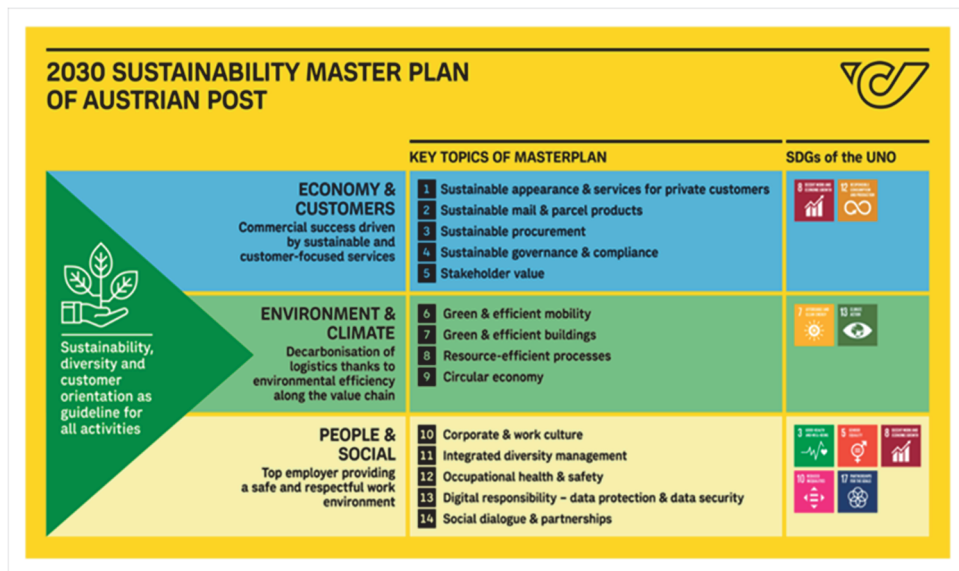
2030 SUSTAINABILITY MASTER PLAN OF AUSTRIAN POST

KEY TOPICS OF MASTERPLAN

SDGs of the UNO

Sustainability, diversity and customer orientation as guideline for all activities

ECONOMY & CUSTOMERS
Commercial success driven by sustainable and customer-focused services

1 Sustainable appearance & services for private customers
2 Sustainable mail & parcel products
3 Sustainable procurement
4 Sustainable governance & compliance
5 Stakeholder value

8 DECENT WORK AND ECONOMIC GROWTH
12 RESPONSIBLE CONSUMPTION AND PRODUCTION

ENVIRONMENT & CLIMATE
Decarbonisation of logistics thanks to environmental efficiency along the value chain

6 Green & efficient mobility
7 Green & efficient buildings
8 Resource-efficient processes
9 Circular economy

7 AFFORDABLE AND CLEAN ENERGY
13 CLIMATE ACTION

PEOPLE & SOCIAL
Top employer providing a safe and respectful work environment

10 Corporate & work culture
11 Integrated diversity management
12 Occupational health & safety
13 Digital responsibility – data protection & data security
14 Social dialogue & partnerships

3 GOOD HEALTH AND WELL-BEING
5 GENDER EQUALITY
8 DECENT WORK AND ECONOMIC GROWTH
10 REDUCED INEQUALITIES
17 PARTNERSHIPS FOR THE GOALS